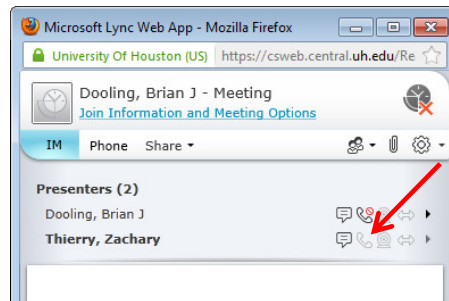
Microsoft Lync Web App - Mozilla Firefox

University Of Houston (US) https://csweb.central.uh.edu/Re

Dooling, Brian J - Meeting
Join Information and Meeting Options

IM Phone Share

Presenters (2)
Dooling, Brian J
Thierry, Zachary